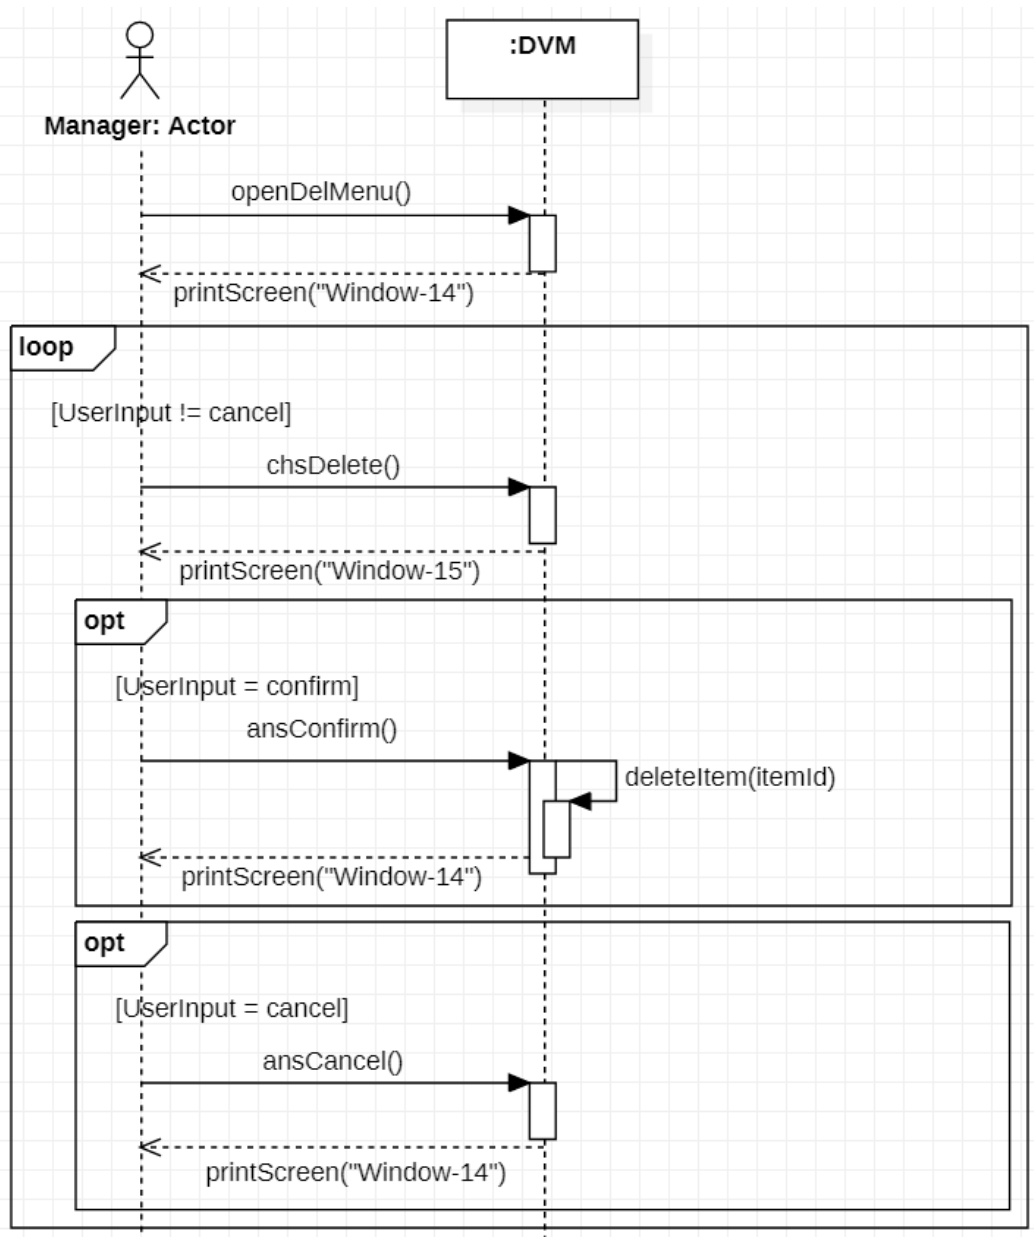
:DVM

Manager: Actor

openDelMenu()

printScreen("Window-14")

loop

[UserInput != cancel]

chsDelete()

printScreen("Window-15")

opt

[UserInput = confirm]

ansConfirm()

deleteItem(itemId)

printScreen("Window-14")

opt

[UserInput = cancel]

ansCancel()

printScreen("Window-14")